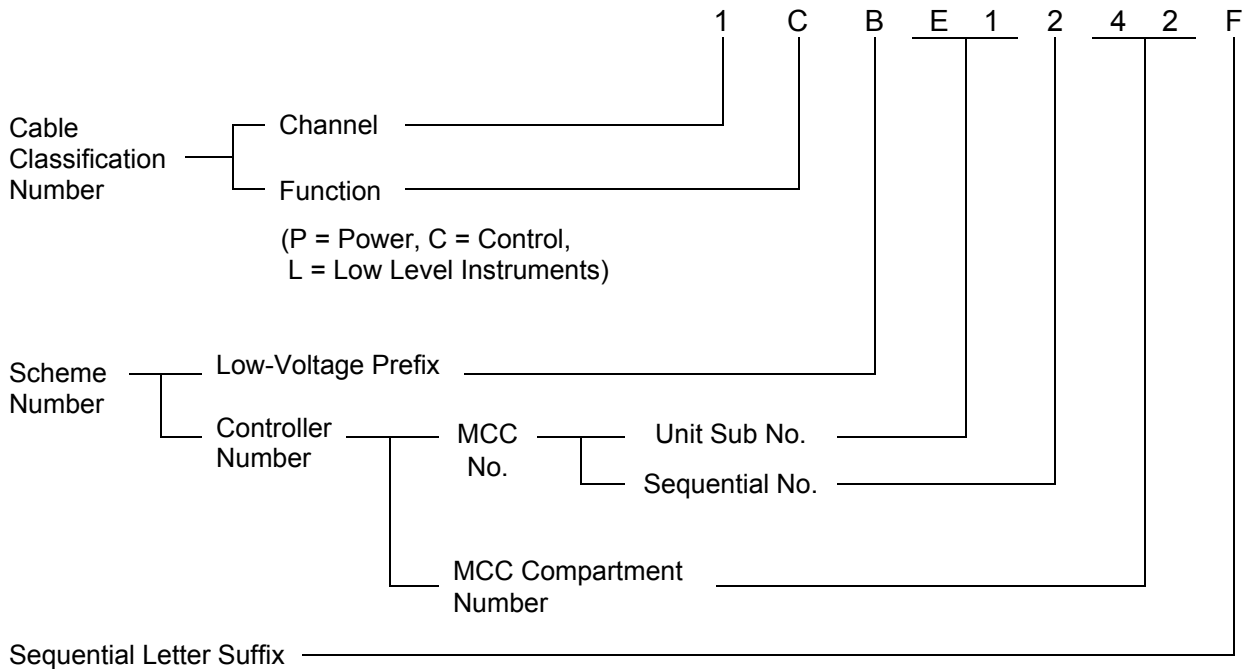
1 C B E 1 2 4 2 F

Cable Classification Number

Channel

Function

(P = Power, C = Control, L = Low Level Instruments)

Scheme Number

Low-Voltage Prefix

Controller Number

MCC No.

Unit Sub No.

Sequential No.

MCC Compartment Number

Sequential Letter Suffix